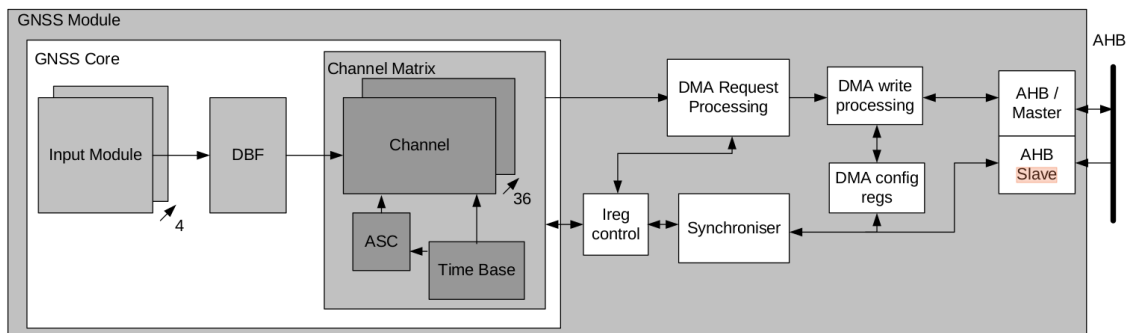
GNSS Module

GNSS Core

Input Module

4

DBF

Channel Matrix

Channel

36

ASC

Time Base

DMA Request Processing

DMA write processing

DMA config regs

Ireg control

Synchroniser

AHB / Master

AHB Slave

AHB